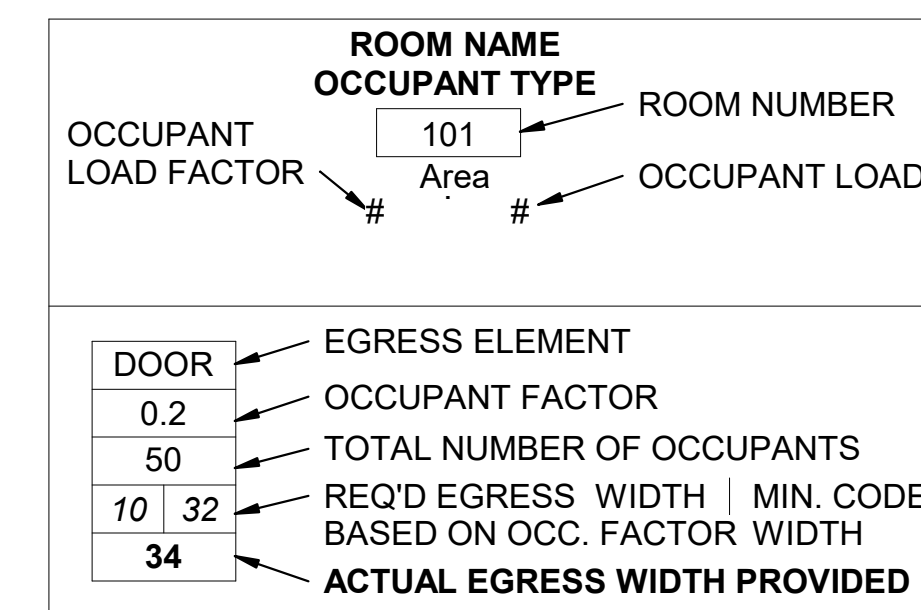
ROOM NAME
OCCUPANT TYPE

101

Area

#

#

ROOM NUMBER

OCCUPANT LOAD FACTOR

OCCUPANT LOAD

| DOOR |
|---|
| 0.2 |
| 50 |
| *10* \| *32* |
| **34** |

EGRESS ELEMENT

OCCUPANT FACTOR

TOTAL NUMBER OF OCCUPANTS

REQ'D EGRESS WIDTH BASED ON OCC. FACTOR | MIN. CODE WIDTH

**ACTUAL EGRESS WIDTH PROVIDED**